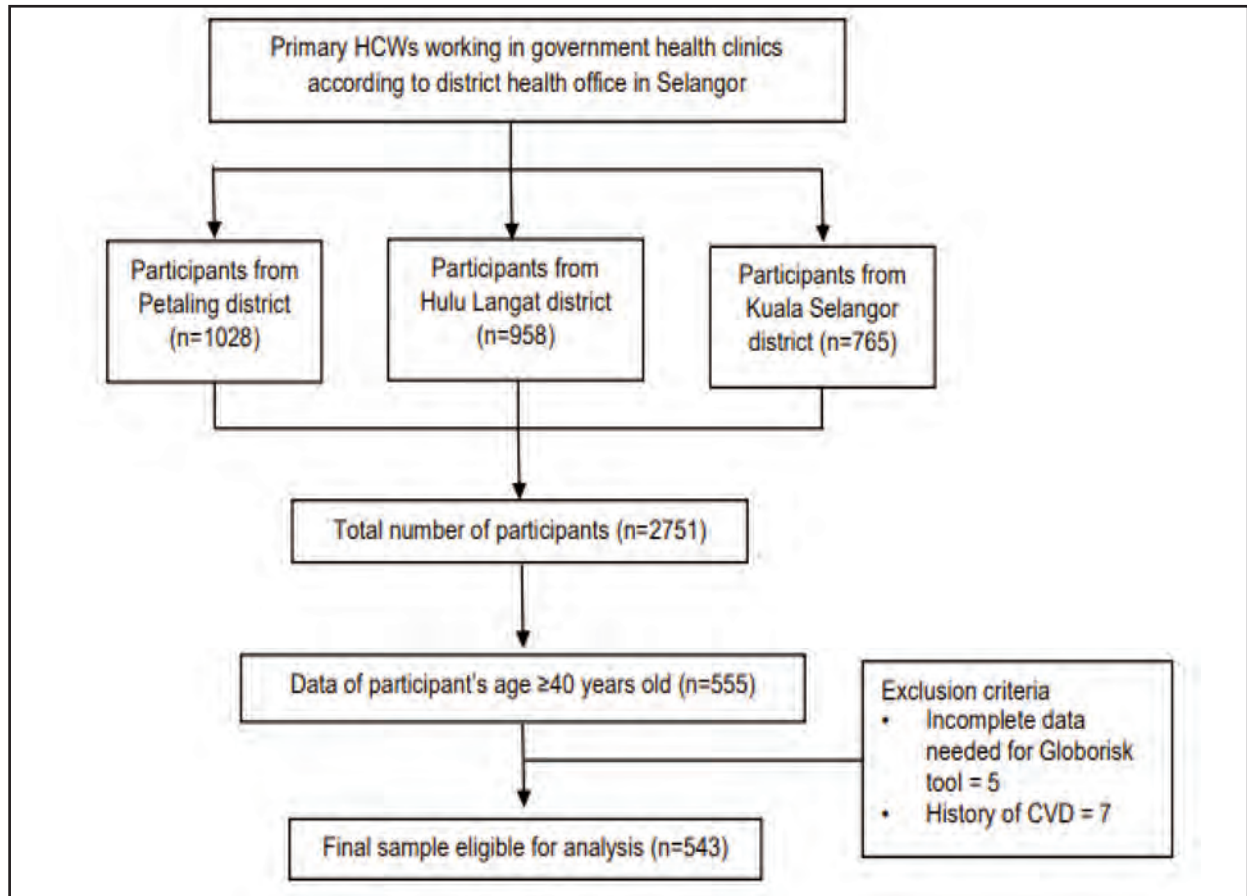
Primary HCWs working in government health clinics according to district health office in Selangor

Participants from Petaling district (n=1028)

Participants from Hulu Langat district (n=958)

Participants from Kuala Selangor district (n=765)

Total number of participants (n=2751)

Data of participant's age ≥40 years old (n=555)

Exclusion criteria
• Incomplete data needed for Globorisk tool = 5
• History of CVD = 7

Final sample eligible for analysis (n=543)